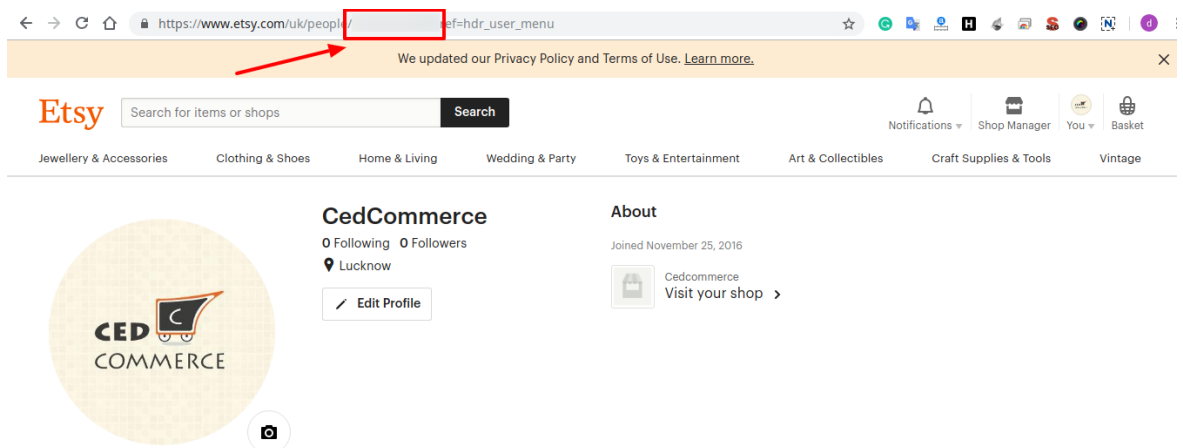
https://www.etsy.com/uk/people/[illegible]ef=hdr_user_menu

We updated our Privacy Policy and Terms of Use. Learn more.

Etsy
Search for items or shops
Search
Notifications
Shop Manager
You
Basket

Jewellery & Accessories
Clothing & Shoes
Home & Living
Wedding & Party
Toys & Entertainment
Art & Collectibles
Craft Supplies & Tools
Vintage

CED
COMMERCE

CedCommerce
0 Following 0 Followers
Lucknow
Edit Profile

About
Joined November 25, 2016
Cedcommerce
Visit your shop